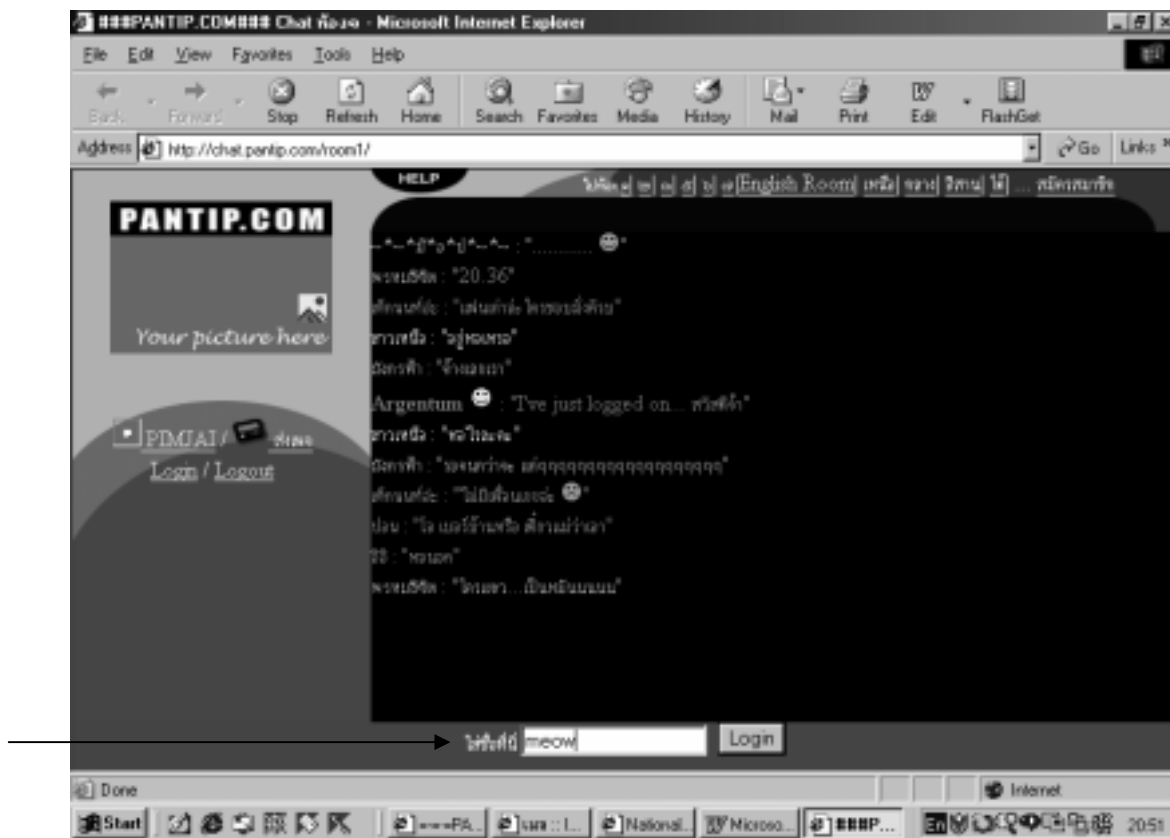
###PANTIP.COM### Chat ห้อง๑ - Microsoft Internet Explorer

File Edit View Favorites Tools Help

Back Forward Stop Refresh Home Search Favorites Media History Mail Print Edit FlashGet

Address http://chat.pantip.com/room1/

Go Links

HELP

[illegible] [English Room] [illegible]

PANTIP.COM

Your picture here

PIMJAI / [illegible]

Login / Logout

~*~*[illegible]*~*~ : "........... "

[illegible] : "20.36"

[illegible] : "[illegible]"

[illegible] : "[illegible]"

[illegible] : "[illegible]"

Argentum : "I've just logged on... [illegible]"

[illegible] : "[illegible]"

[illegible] : "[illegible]"

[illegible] : "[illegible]"

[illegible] : "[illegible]"

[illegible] : "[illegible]"

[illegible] : "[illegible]"

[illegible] meow Login

Done

Internet

Start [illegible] National... Microso... ###P... 20:51